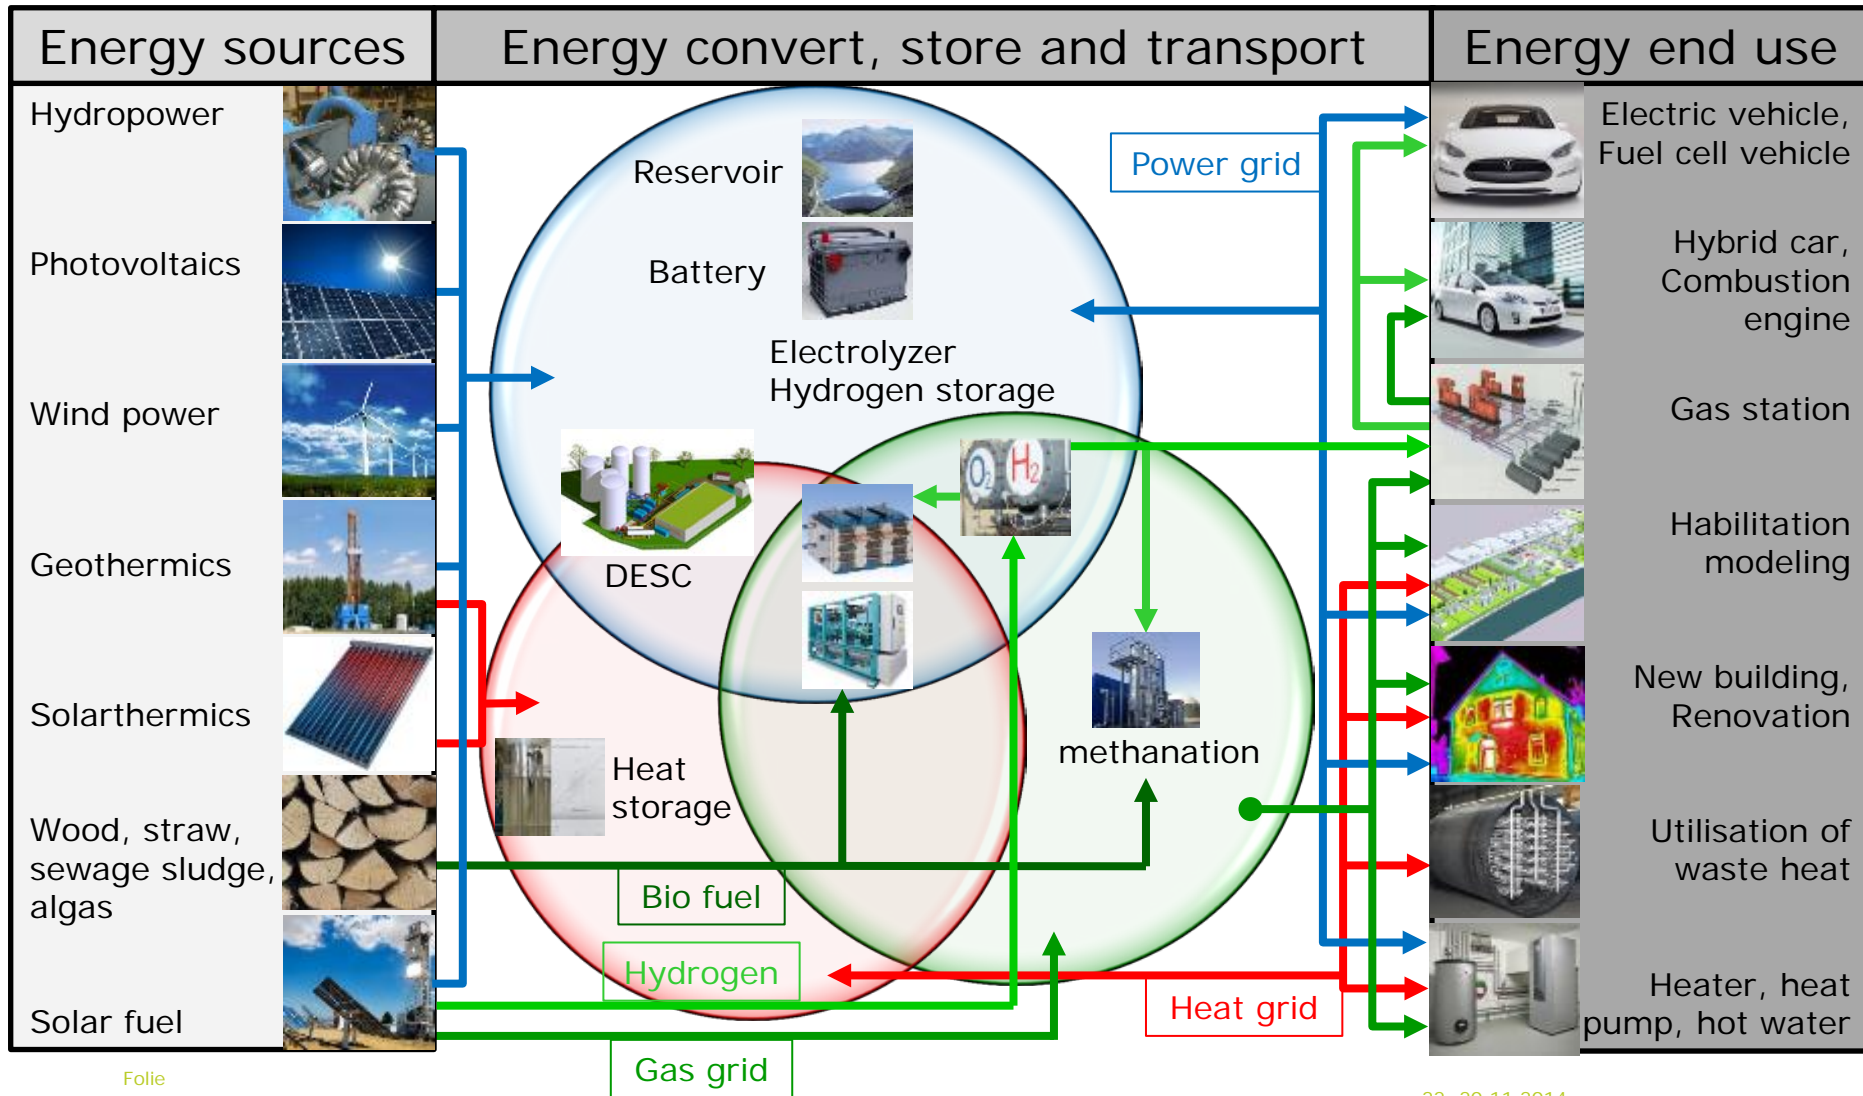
Energy sources

Energy convert, store and transport

Energy end use

Hydropower

Photovoltaics

Wind power

Geothermics

Solarthermics

Wood, straw, sewage sludge, algas

Solar fuel

Reservoir

Battery

Electrolyzer
Hydrogen storage

DESC

Heat storage

methanation

Power grid

Bio fuel

Hydrogen

Heat grid

Gas grid

Electric vehicle, Fuel cell vehicle

Hybrid car, Combustion engine

Gas station

Habilitation modeling

New building, Renovation

Utilisation of waste heat

Heater, heat pump, hot water

Folie

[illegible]